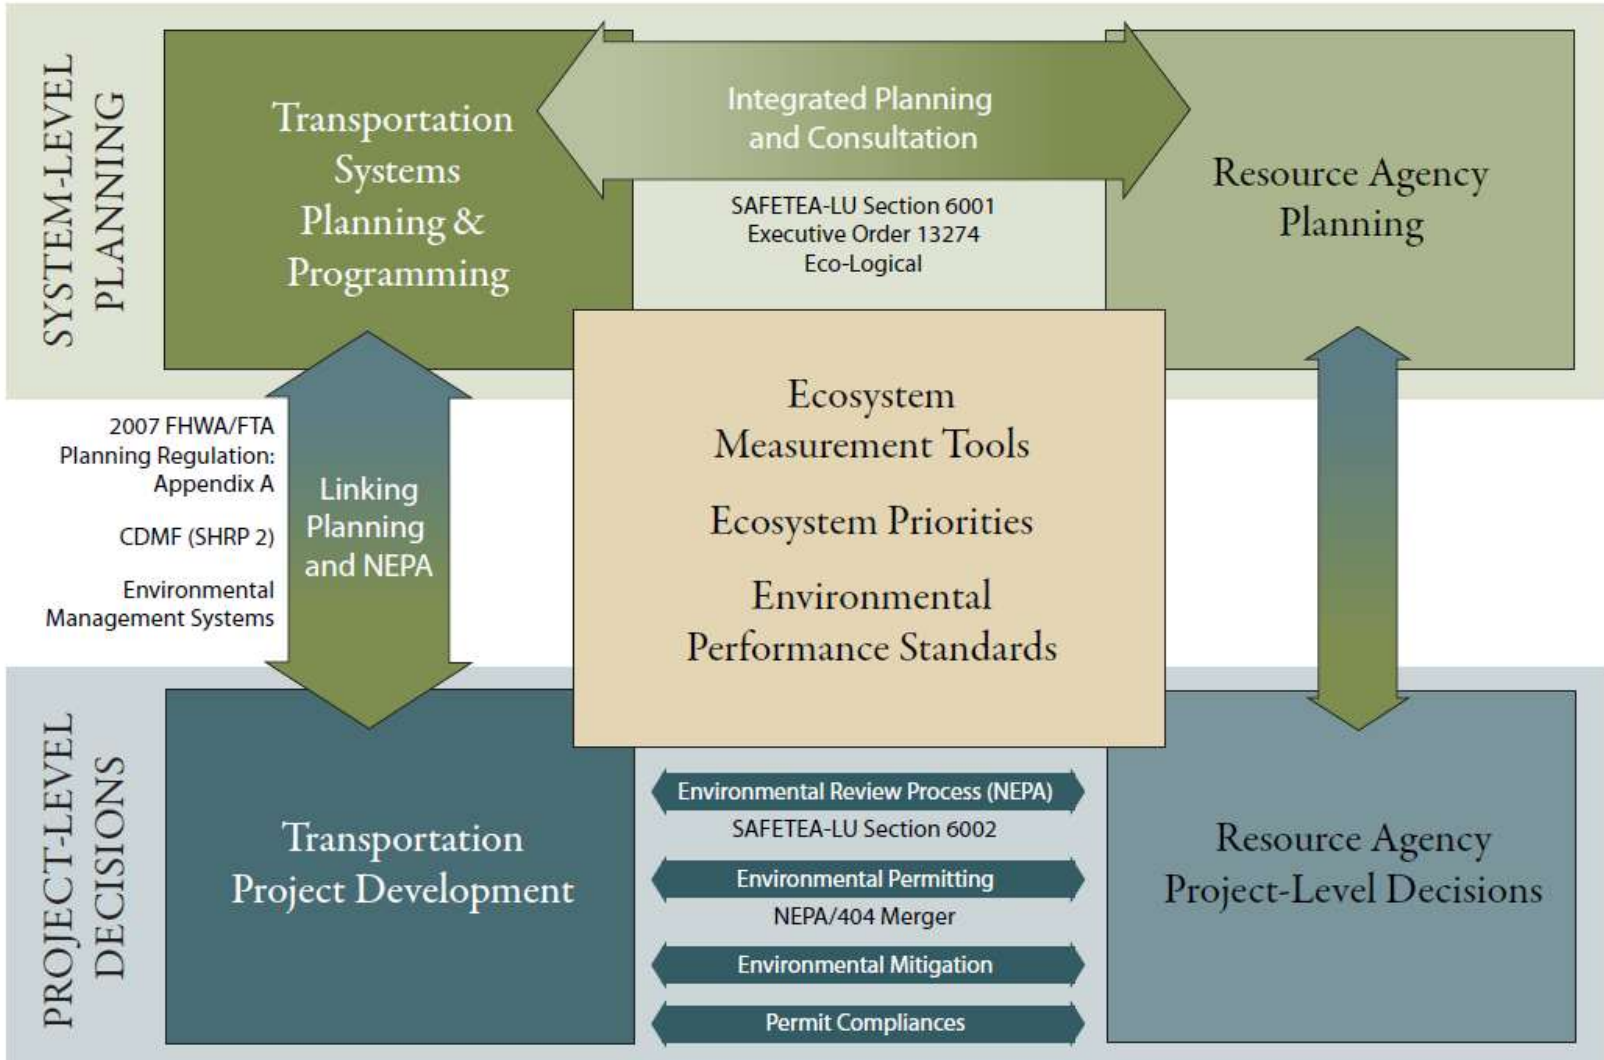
SYSTEM-LEVEL PLANNING

Transportation Systems Planning & Programming

Integrated Planning and Consultation

SAFETEA-LU Section 6001
Executive Order 13274
Eco-Logical

Resource Agency Planning

2007 FHWA/FTA Planning Regulation: Appendix A

CDMF (SHRP 2)

Environmental Management Systems

Linking Planning and NEPA

Ecosystem Measurement Tools

Ecosystem Priorities

Environmental Performance Standards

PROJECT-LEVEL DECISIONS

Transportation Project Development

Environmental Review Process (NEPA)
SAFETEA-LU Section 6002

Environmental Permitting
NEPA/404 Merger

Environmental Mitigation

Permit Compliances

Resource Agency Project-Level Decisions